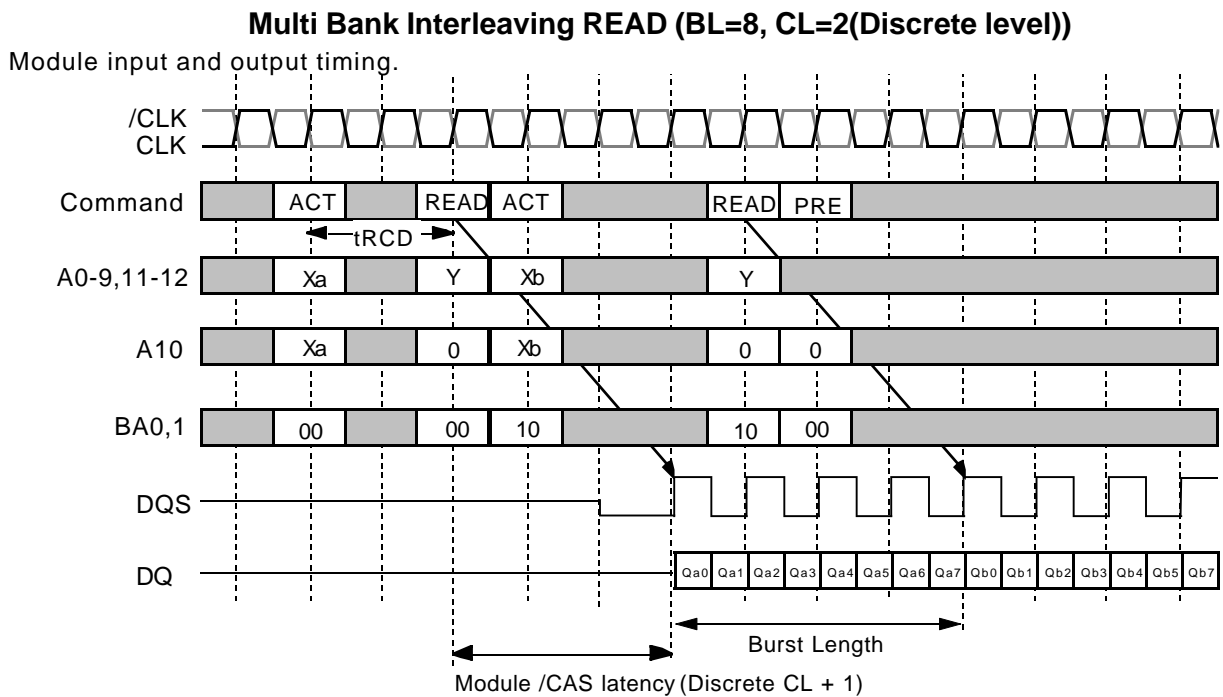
Multi Bank Interleaving READ (BL=8, CL=2(Discrete level))

Module input and output timing.

/CLK
CLK

Command ACT READ ACT READ PRE

tRCD

A0-9,11-12 Xa Y Xb Y

A10 Xa 0 Xb 0 0

BA0,1 00 00 10 10 00

DQS

DQ Qa0 Qa1 Qa2 Qa3 Qa4 Qa5 Qa6 Qa7 Qb0 Qb1 Qb2 Qb3 Qb4 Qb5 Qb7

Burst Length

Module /CAS latency (Discrete CL + 1)